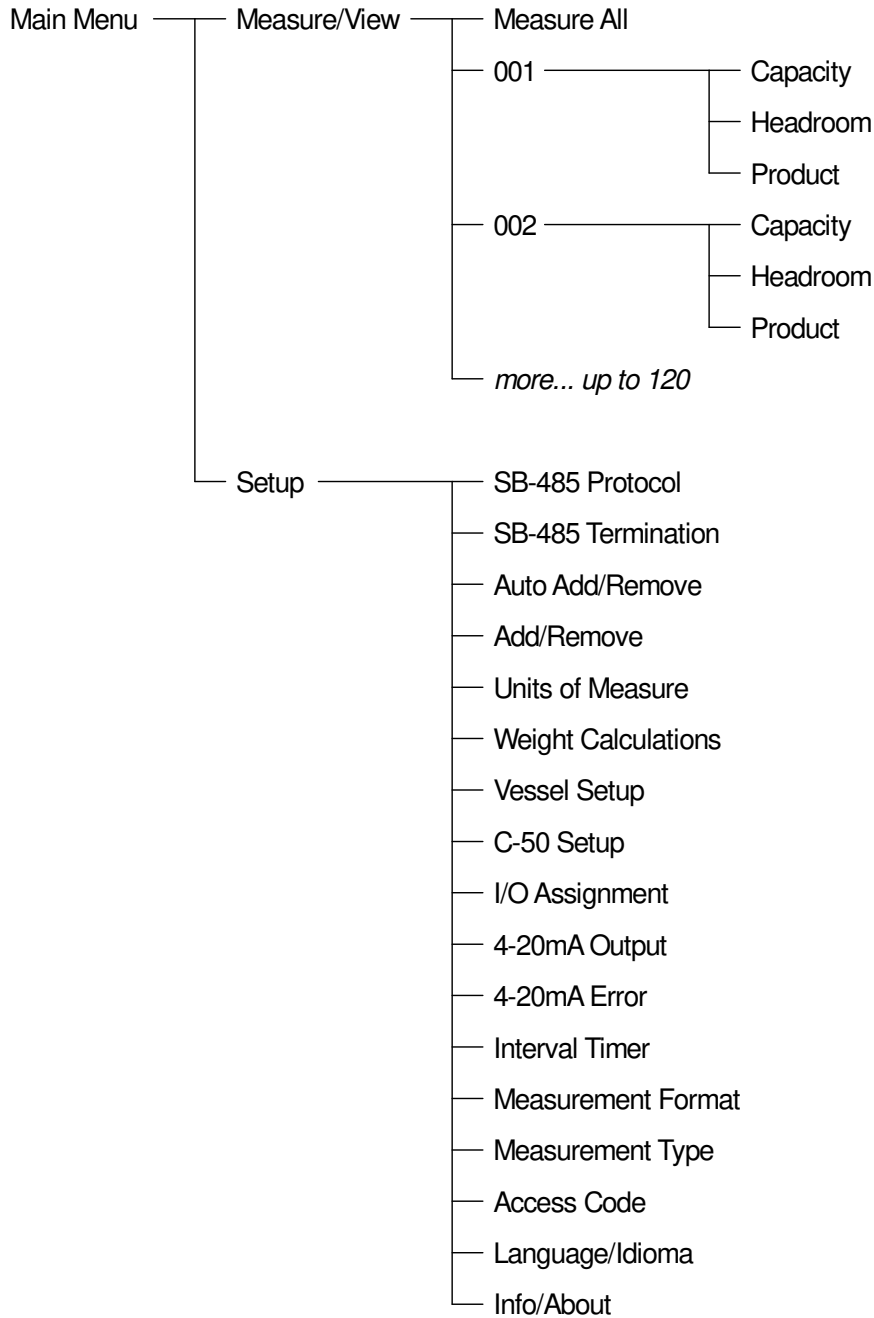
Main Menu
Measure/View
Measure All
001
Capacity
Headroom
Product
002
Capacity
Headroom
Product
more... up to 120
Setup
SB-485 Protocol
SB-485 Termination
Auto Add/Remove
Add/Remove
Units of Measure
Weight Calculations
Vessel Setup
C-50 Setup
I/O Assignment
4-20mA Output
4-20mA Error
Interval Timer
Measurement Format
Measurement Type
Access Code
Language/Idioma
Info/About